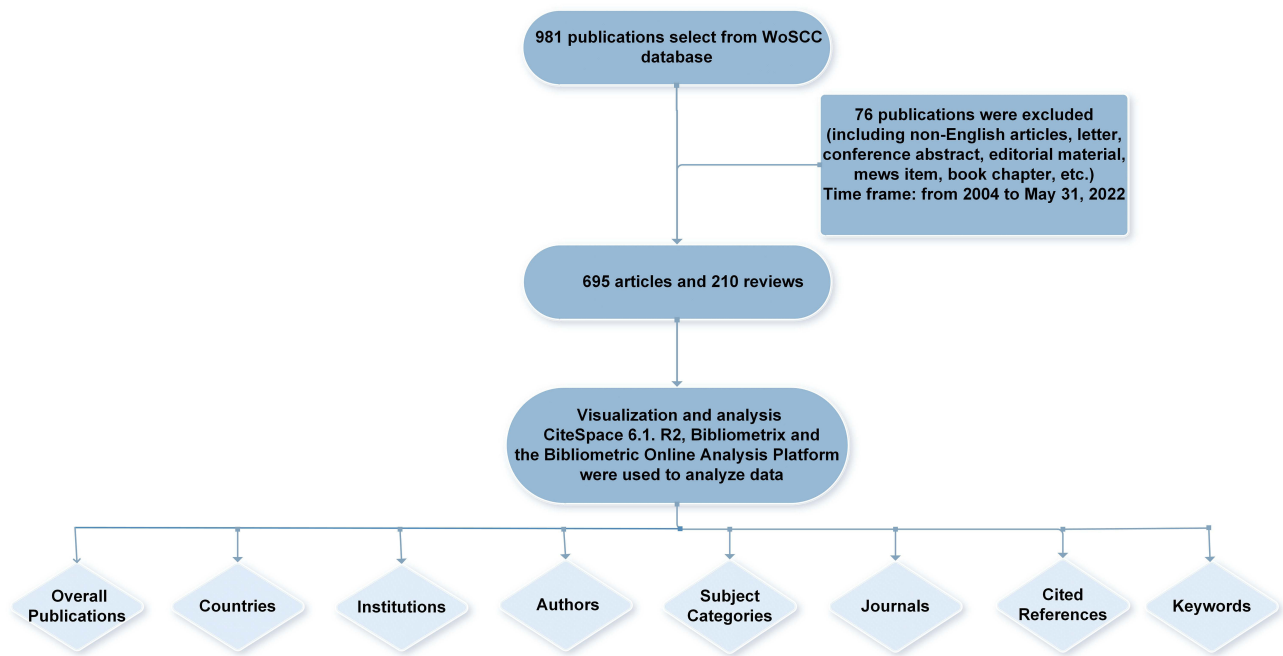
981 publications select from WoSCC database

76 publications were excluded (including non-English articles, letter, conference abstract, editorial material, mews item, book chapter, etc.) Time frame: from 2004 to May 31, 2022

695 articles and 210 reviews

Visualization and analysis CiteSpace 6.1. R2, Bibliometrix and the Bibliometric Online Analysis Platform were used to analyze data

Overall Publications

Countries

Institutions

Authors

Subject Categories

Journals

Cited References

Keywords